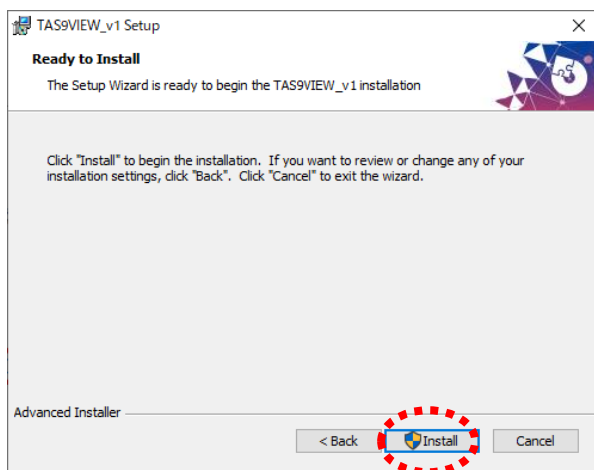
TAS9VIEW_v1 Setup

×

Ready to Install

The Setup Wizard is ready to begin the TAS9VIEW_v1 installation

Click "Install" to begin the installation. If you want to review or change any of your installation settings, click "Back". Click "Cancel" to exit the wizard.

Advanced Installer

< Back

Install

Cancel